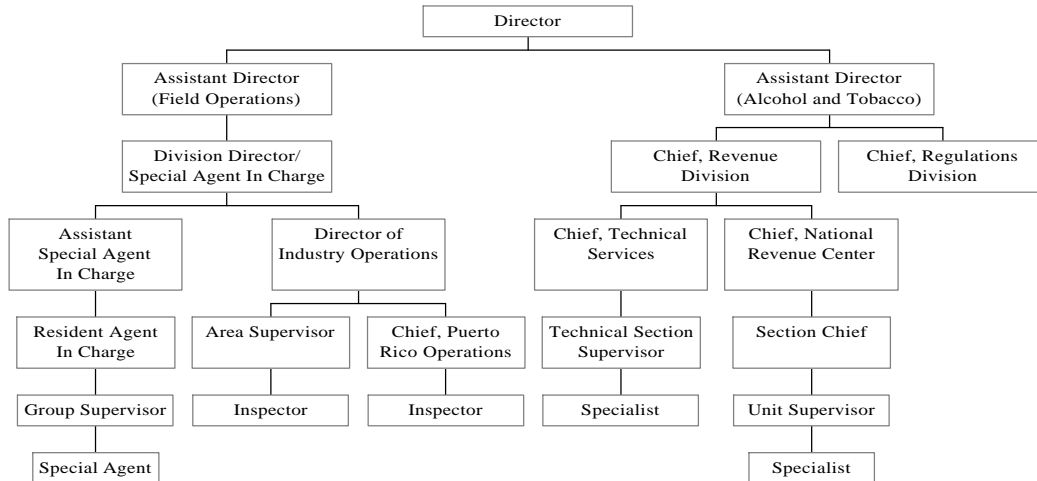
Director

Assistant Director (Field Operations)

Division Director/ Special Agent In Charge

Assistant Special Agent In Charge

Resident Agent In Charge

Group Supervisor

Special Agent

Director of Industry Operations

Area Supervisor

Inspector

Chief, Puerto Rico Operations

Inspector

Assistant Director (Alcohol and Tobacco)

Chief, Revenue Division

Chief, Technical Services

Technical Section Supervisor

Specialist

Chief, National Revenue Center

Section Chief

Unit Supervisor

Specialist

Chief, Regulations Division